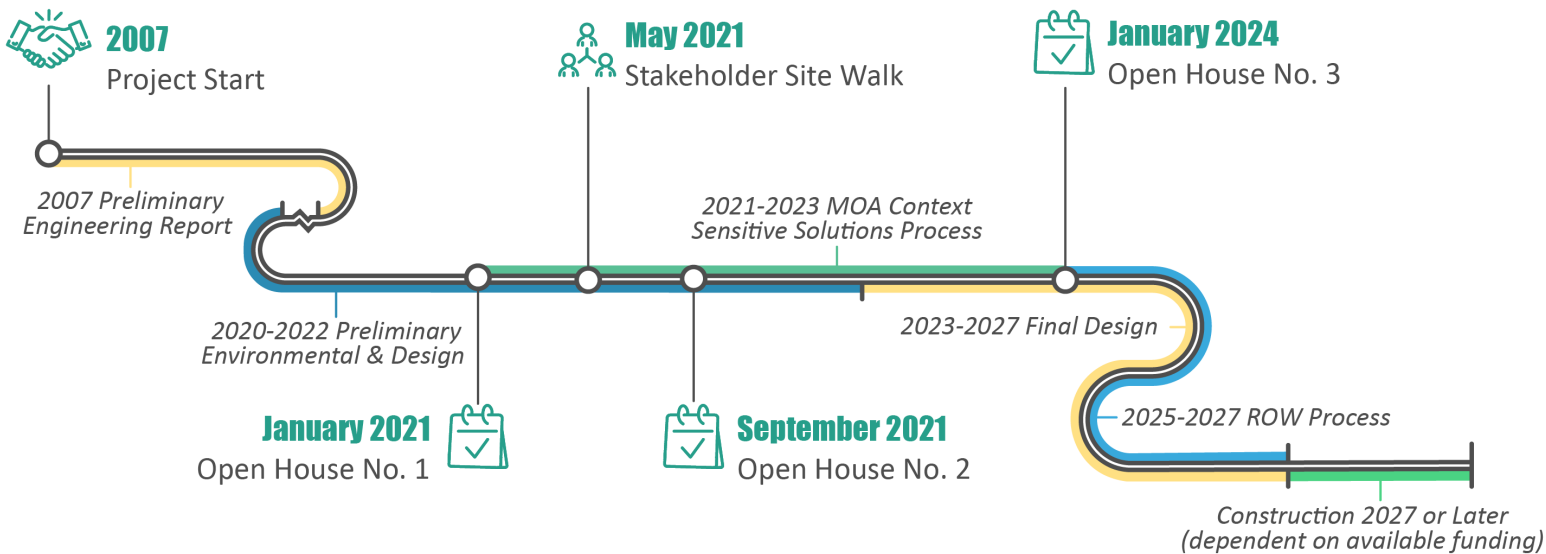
2007
Project Start

May 2021
Stakeholder Site Walk

January 2024
Open House No. 3

2007 Preliminary Engineering Report

2021-2023 MOA Context Sensitive Solutions Process

2020-2022 Preliminary Environmental & Design

2023-2027 Final Design

2025-2027 ROW Process

January 2021
Open House No. 1

September 2021
Open House No. 2

Construction 2027 or Later (dependent on available funding)